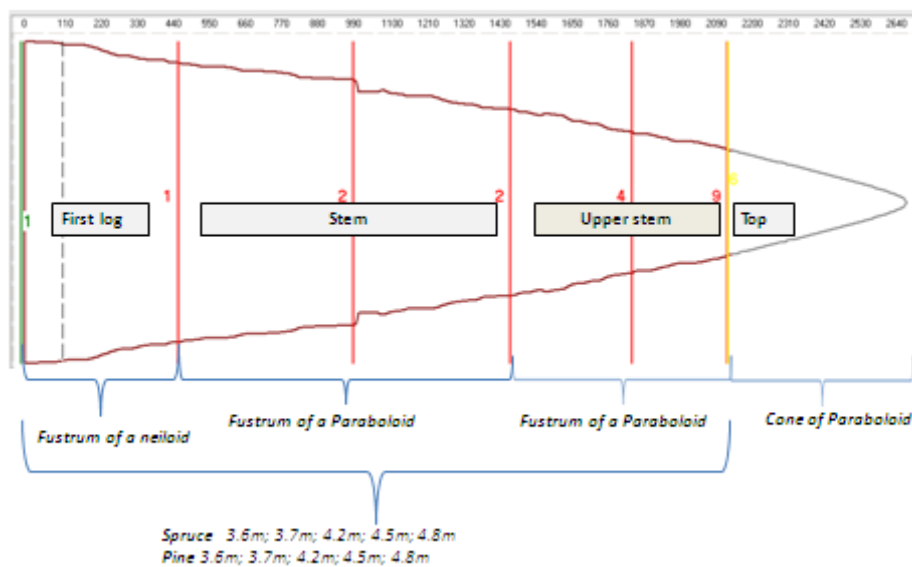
0 110 220 330 440 550 660 770 880 990 1100 1210 1320 1430 1540 1650 1760 1870 1980 2090 2200 2310 2420 2530 2640

1 First log 1 2 Stem 2 4 Upper stem 9 6 Top

Fustrum of a neiloid

Fustrum of a Paraboloid

Fustrum of a Paraboloid

Cone of Paraboloid

Spruce 3.6m; 3.7m; 4.2m; 4.5m; 4.8m
Pine 3.6m; 3.7m; 4.2m; 4.5m; 4.8m